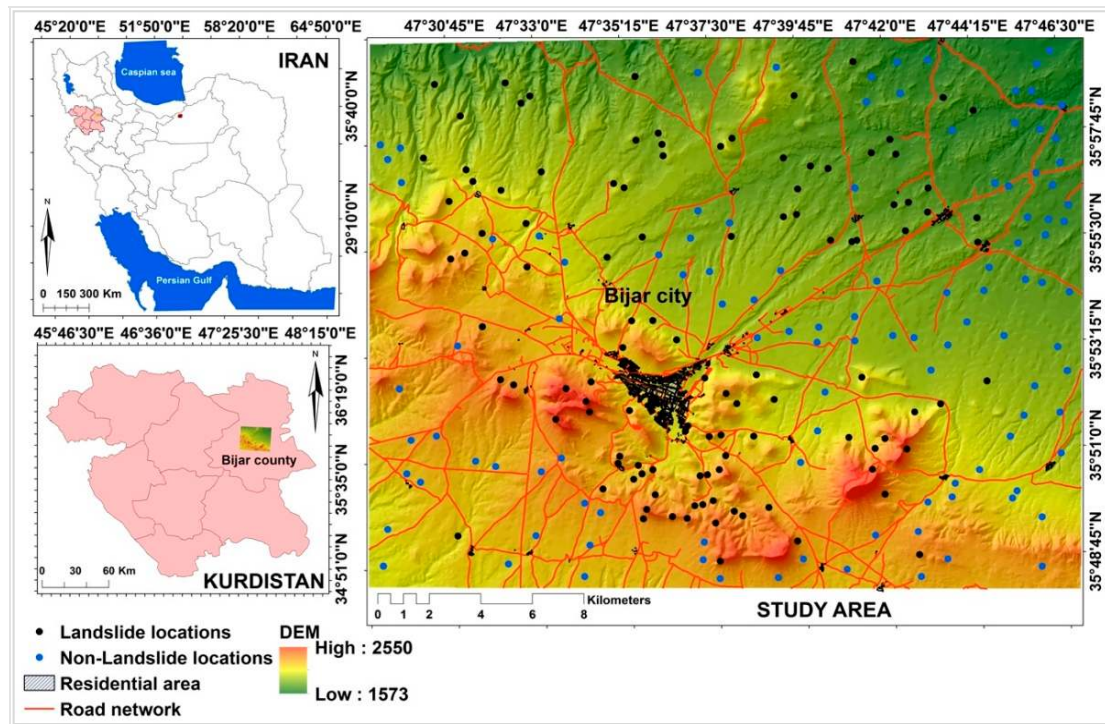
45°20'0"E 51°50'0"E 58°20'0"E 64°50'0"E

IRAN

Caspian sea

Persian Gulf

35°40'0"N

29°10'0"N

N

0 150 300 Km

45°46'30"E 46°36'0"E 47°25'30"E 48°15'0"E

N

36°19'0"N

35°35'0"N

34°51'0"N

Bijar county

0 30 60 Km

KURDISTAN

47°30'45"E 47°33'0"E 47°35'15"E 47°37'30"E 47°39'45"E 47°42'0"E 47°44'15"E 47°46'30"E

35°57'45"N

35°55'30"N

35°53'15"N

35°51'0"N

35°48'45"N

Bijar city

0 1 2 4 6 8 Kilometers

STUDY AREA

Landslide locations

Non-Landslide locations

Residential area

Road network

DEM

High : 2550

Low : 1573